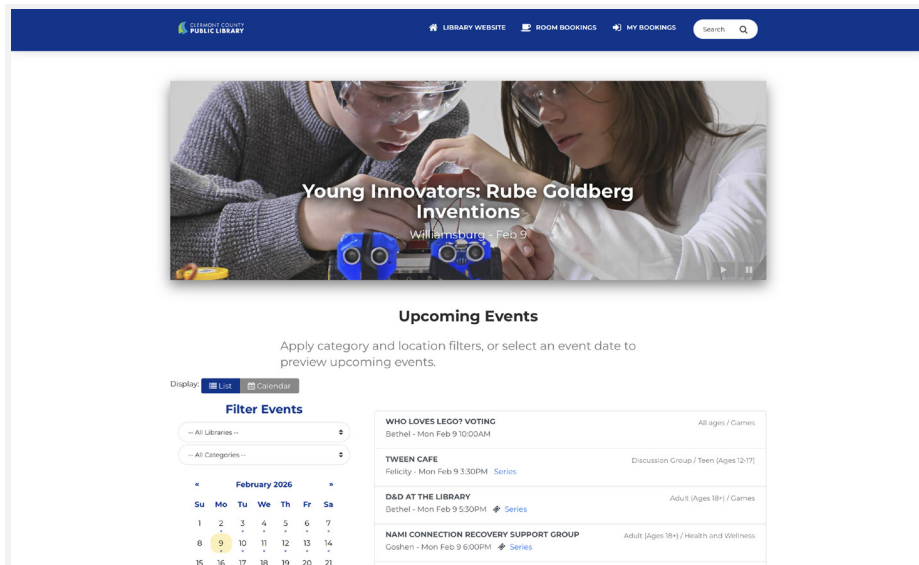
CLERMONT COUNTY PUBLIC LIBRARY

LIBRARY WEBSITE ROOM BOOKINGS MY BOOKINGS Search

Young Innovators: Rube Goldberg Inventions
Williamsburg - Feb 9

Upcoming Events

Apply category and location filters, or select an event date to preview upcoming events.

Display: List Calendar

Filter Events

-- All Libraries --

-- All Categories --

« February 2026 »

| Su | Mo | Tu | We | Th | Fr | Sa |
|---|---|---|---|---|---|---|
| 1 | 2 | 3 | 4 | 5 | 6 | 7 |
| 8 | 9 | 10 | 11 | 12 | 13 | 14 |
| 15 | 16 | 17 | 18 | 19 | 20 | 21 |

WHO LOVES LEGO? VOTING
Bethel - Mon Feb 9 10:00AM
All ages / Games

TWEEN CAFE
Felicity - Mon Feb 9 3:30PM Series
Discussion Group / Teen (Ages 12-17)

D&D AT THE LIBRARY
Bethel - Mon Feb 9 5:30PM Series
Adult (Ages 18+) / Games

NAMI CONNECTION RECOVERY SUPPORT GROUP
Goshen - Mon Feb 9 6:00PM Series
Adult (Ages 18+) / Health and Wellness